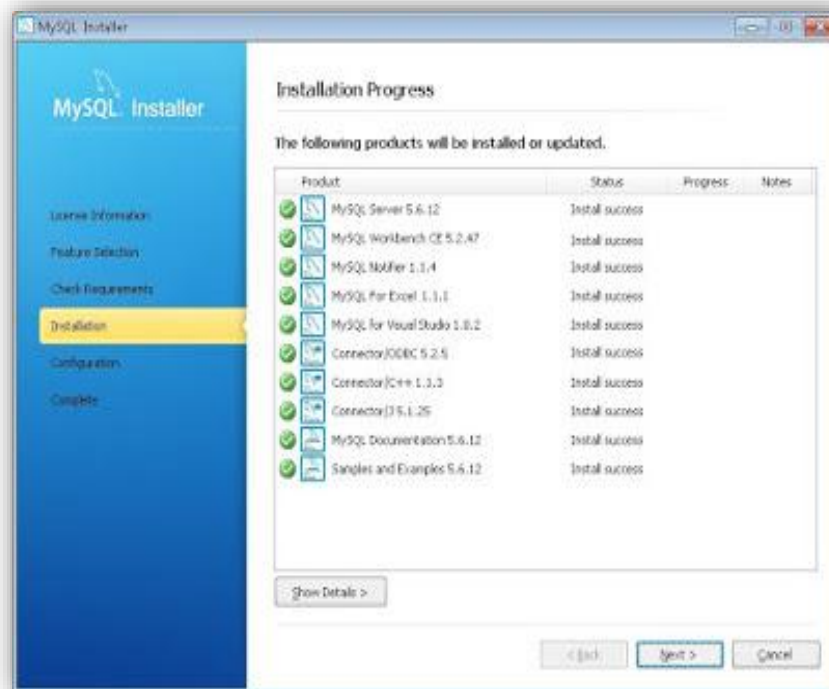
MySQL Installer

MySQL. Installer

License Information
Feature Selection
Check Requirements
Installation
Configuration
Complete

Installation Progress

The following products will be installed or updated.

| Product | Status | Progress | Notes |
|---|---|---|---|
| MySQL Server 5.6.12 | Install success | | |
| MySQL Workbench CE 5.2.47 | Install success | | |
| MySQL Notifier 1.1.4 | Install success | | |
| MySQL For Excel 1.1.1 | Install success | | |
| MySQL for Visual Studio 1.0.2 | Install success | | |
| Connector/ODBC 5.2.5 | Install success | | |
| Connector/C++ 1.1.3 | Install success | | |
| Connector/J 5.1.25 | Install success | | |
| MySQL Documentation 5.6.12 | Install success | | |
| Samples and Examples 5.6.12 | Install success | | |

Show Details >

< Back
Next >
Cancel